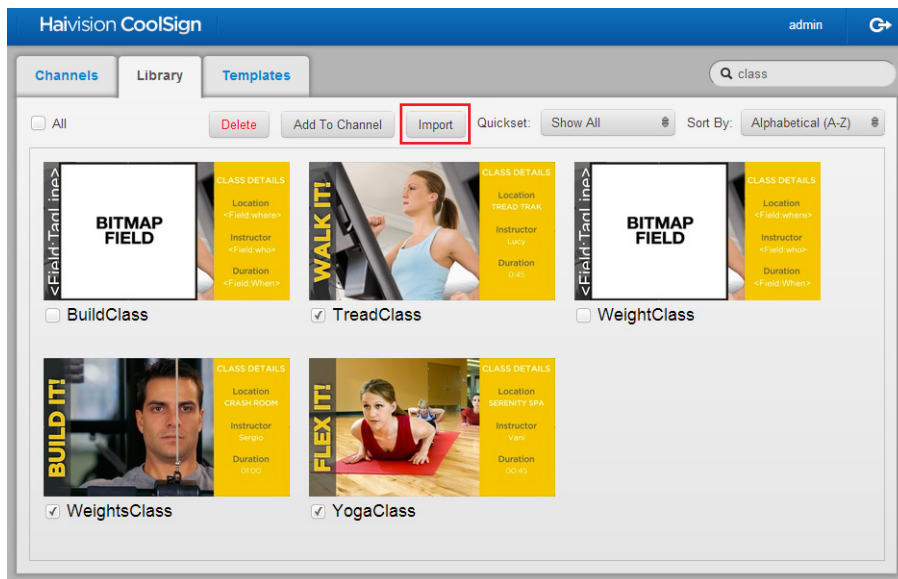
Haivision CoolSign

admin

Channels

Library

Templates

class

All

Delete

Add To Channel

Import

Quickset:

Show All

Sort By:

Alphabetical (A-Z)

<Field:TagLine>

BITMAP FIELD

CLASS DETAILS

Location
<Field:where>

Instructor
<Field:who>

Duration
<Field:When>

BuildClass

WALK IT!

CLASS DETAILS

Location
TREAD TRAK

Instructor
Lucy

Duration
0:45

TreadClass

<Field:TagLine>

BITMAP FIELD

CLASS DETAILS

Location
<Field:where>

Instructor
<Field:who>

Duration
<Field:When>

WeightClass

BUILD IT!

CLASS DETAILS

Location
CRASH ROOM

Instructor
Sergio

Duration
01:00

WeightsClass

FLEX IT!

CLASS DETAILS

Location
SERENITY SPA

Instructor
Vani

Duration
00:45

YogaClass